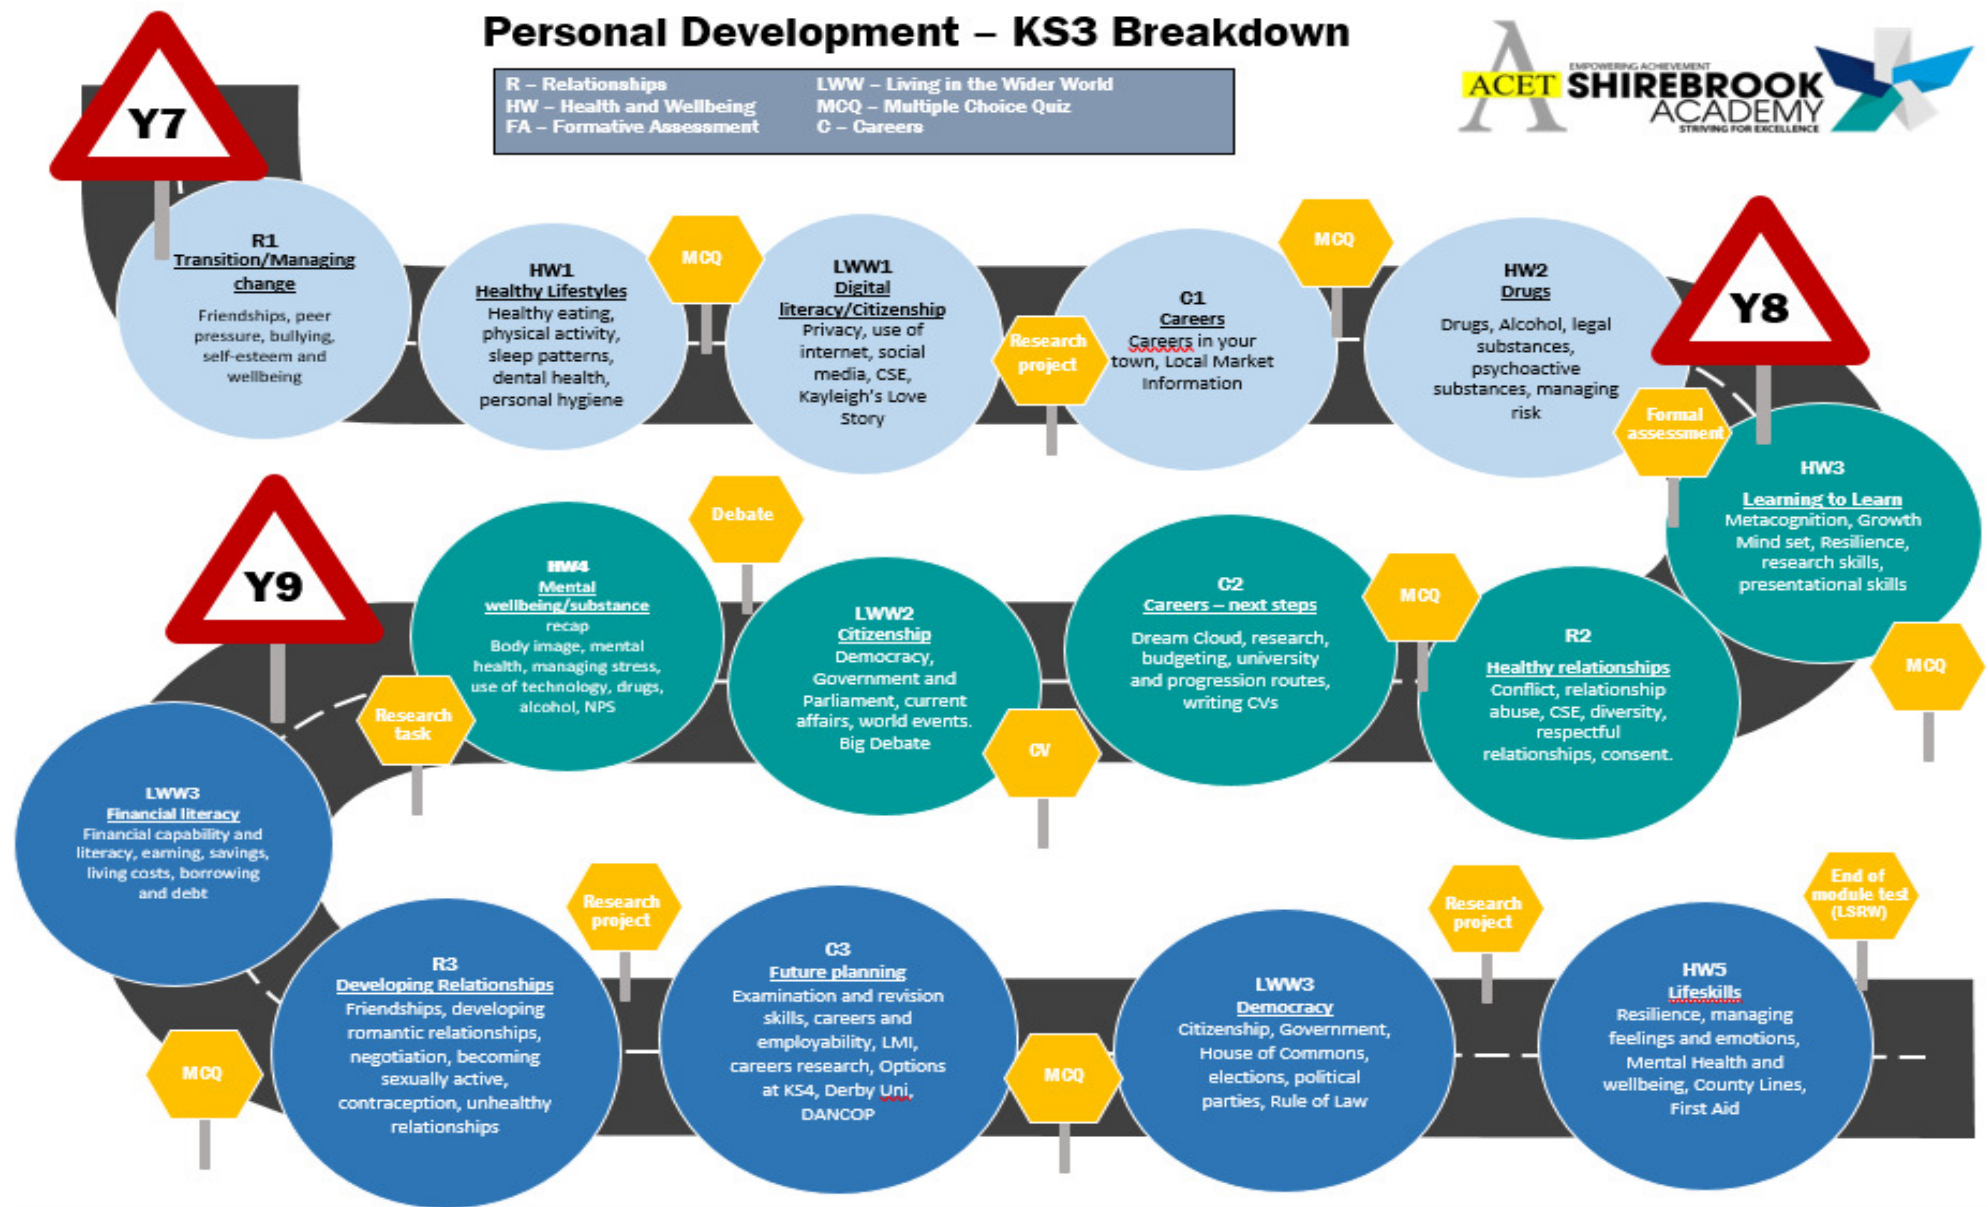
Personal Development – KS3 Breakdown

R – Relationships
HW – Health and Wellbeing
FA – Formative Assessment
LWW – Living in the Wider World
MCQ – Multiple Choice Quiz
C – Careers

ACET EMPOWERING ACHIEVEMENT SHIREBROOK ACADEMY STRIVING FOR EXCELLENCE

Y7

R1
Transition/Managing change
Friendships, peer pressure, bullying, self-esteem and wellbeing

HW1
Healthy Lifestyles
Healthy eating, physical activity, sleep patterns, dental health, personal hygiene

MCQ

LWW1
Digital literacy/Citizenship
Privacy, use of internet, social media, CSE, Kayleigh's Love Story

Research project

C1
Careers
Careers in your town, Local Market Information

MCQ

HW2
Drugs
Drugs, Alcohol, legal substances, psychoactive substances, managing risk

Y8

Formal assessment

HW3
Learning to Learn
Metacognition, Growth Mind set, Resilience, research skills, presentational skills

MCQ

R2
Healthy relationships
Conflict, relationship abuse, CSE, diversity, respectful relationships, consent.

MCQ

C2
Careers – next steps
Dream Cloud, research, budgeting, university and progression routes, writing CVs

CV

LWW2
Citizenship
Democracy, Government and Parliament, current affairs, world events. Big Debate

Debate

HW4
Mental wellbeing/substance recap
Body image, mental health, managing stress, use of technology, drugs, alcohol, NPS

Y9

Research task

LWW3
Financial literacy
Financial capability and literacy, earning, savings, living costs, borrowing and debt

MCQ

R3
Developing Relationships
Friendships, developing romantic relationships, negotiation, becoming sexually active, contraception, unhealthy relationships

Research project

C3
Future planning
Examination and revision skills, careers and employability, LMI, careers research, Options at KS4, Derby Uni, DANCOP

MCQ

LWW3
Democracy
Citizenship, Government, House of Commons, elections, political parties, Rule of Law

Research project

HW5
Lifeskills
Resilience, managing feelings and emotions, Mental Health and wellbeing, County Lines, First Aid

End of module test (LSRW)